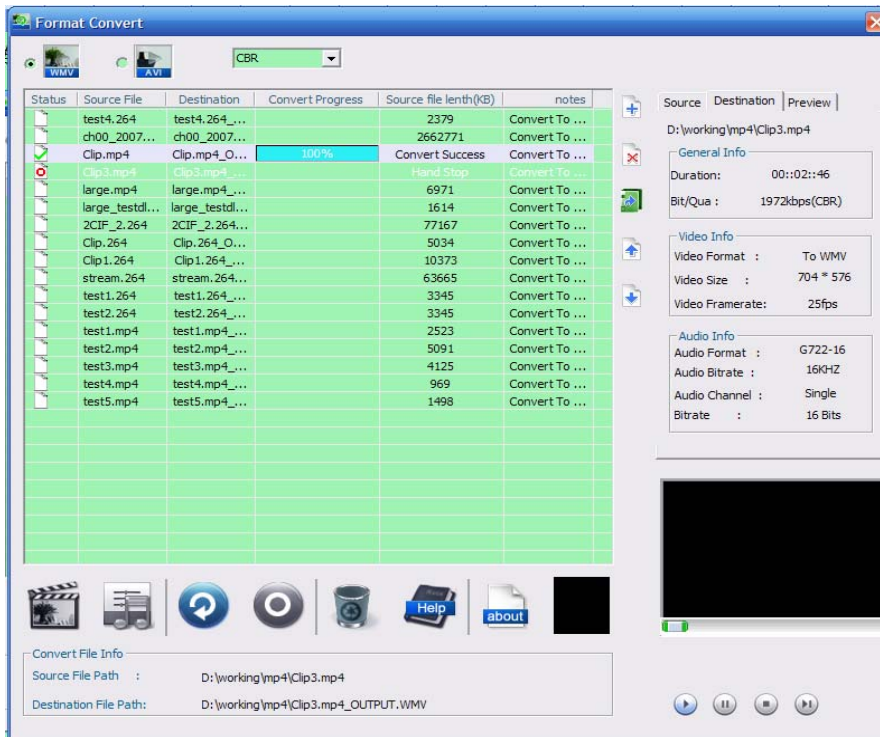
Format Convert

WMV AVI CBR

| Status | Source File | Destination | Convert Progress | Source file lenth(KB) | notes |
|---|---|---|---|---|---|
| | test4.264 | test4.264_... | | 2379 | Convert To ... |
| | ch00_2007... | ch00_2007... | | 2662771 | Convert To ... |
| | Clip.mp4 | Clip.mp4_O... | 100% | Convert Success | Convert To ... |
| | Clip3.mp4 | Clip3.mp4_... | | Hand Stop | Convert To ... |
| | large.mp4 | large.mp4_... | | 6971 | Convert To ... |
| | large_testdl... | large_testdl... | | 1614 | Convert To ... |
| | 2CIF_2.264 | 2CIF_2.264... | | 77167 | Convert To ... |
| | Clip.264 | Clip.264_O... | | 5034 | Convert To ... |
| | Clip1.264 | Clip1.264_... | | 10373 | Convert To ... |
| | stream.264 | stream.264... | | 63665 | Convert To ... |
| | test1.264 | test1.264_... | | 3345 | Convert To ... |
| | test2.264 | test2.264_... | | 3345 | Convert To ... |
| | test1.mp4 | test1.mp4_... | | 2523 | Convert To ... |
| | test2.mp4 | test2.mp4_... | | 5091 | Convert To ... |
| | test3.mp4 | test3.mp4_... | | 4125 | Convert To ... |
| | test4.mp4 | test4.mp4_... | | 969 | Convert To ... |
| | test5.mp4 | test5.mp4_... | | 1498 | Convert To ... |

Source Destination Preview

D:\working\mp4\Clip3.mp4

General Info
Duration: 00::02::46
Bit/Qua : 1972kbps(CBR)

Video Info
Video Format : To WMV
Video Size : 704 * 576
Video Framerate: 25fps

Audio Info
Audio Format : G722-16
Audio Bitrate : 16KHZ
Audio Channel : Single
Bitrate : 16 Bits

Help about

Convert File Info
Source File Path : D:\working\mp4\Clip3.mp4
Destination File Path: D:\working\mp4\Clip3.mp4_OUTPUT.WMV